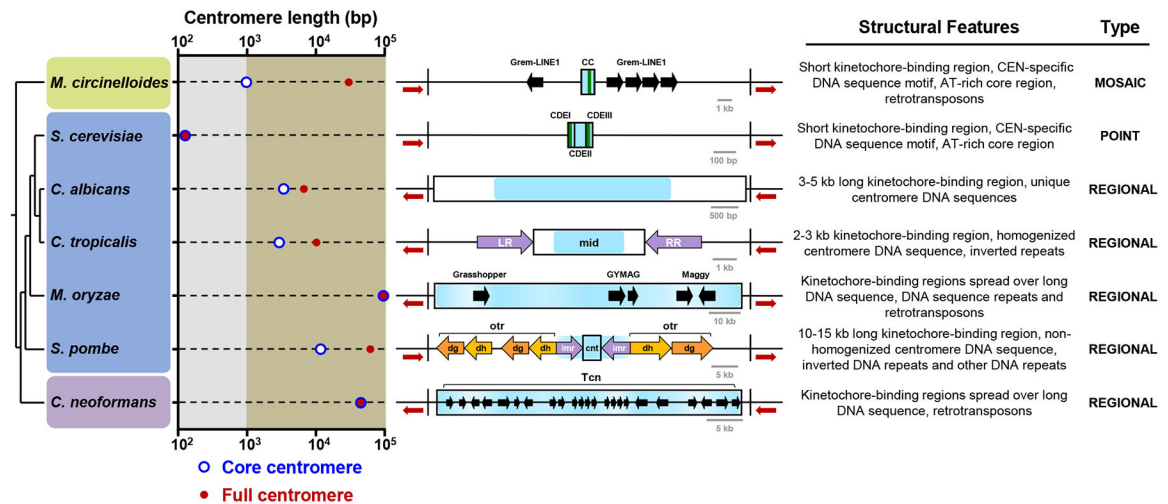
Centromere length (bp)

$10^2$ $10^3$ $10^4$ $10^5$

M. circinelloides
S. cerevisiae
C. albicans
C. tropicalis
M. oryzae
S. pombe
C. neoformans

$10^2$ $10^3$ $10^4$ $10^5$

Core centromere
Full centromere

Grem-LINE1 CC Grem-LINE1
1 kb

CDEI CDEIII
CDEII
100 bp

500 bp

LR mid RR
1 kb

Grasshopper GYMAG Maggy
10 kb

otr otr
dg dh dg dh imr cnt imr dh dg
5 kb

Tcn
5 kb

| Structural Features | Type |
|---|---|
| Short kinetochore-binding region, CEN-specific DNA sequence motif, AT-rich core region, retrotransposons | MOSAIC |
| Short kinetochore-binding region, CEN-specific DNA sequence motif, AT-rich core region | POINT |
| 3-5 kb long kinetochore-binding region, unique centromere DNA sequences | REGIONAL |
| 2-3 kb kinetochore-binding region, homogenized centromere DNA sequence, inverted repeats | REGIONAL |
| Kinetochore-binding regions spread over long DNA sequence, DNA sequence repeats and retrotransposons | REGIONAL |
| 10-15 kb long kinetochore-binding region, non-homogenized centromere DNA sequence, inverted DNA repeats and other DNA repeats | REGIONAL |
| Kinetochore-binding regions spread over long DNA sequence, retrotransposons | REGIONAL |